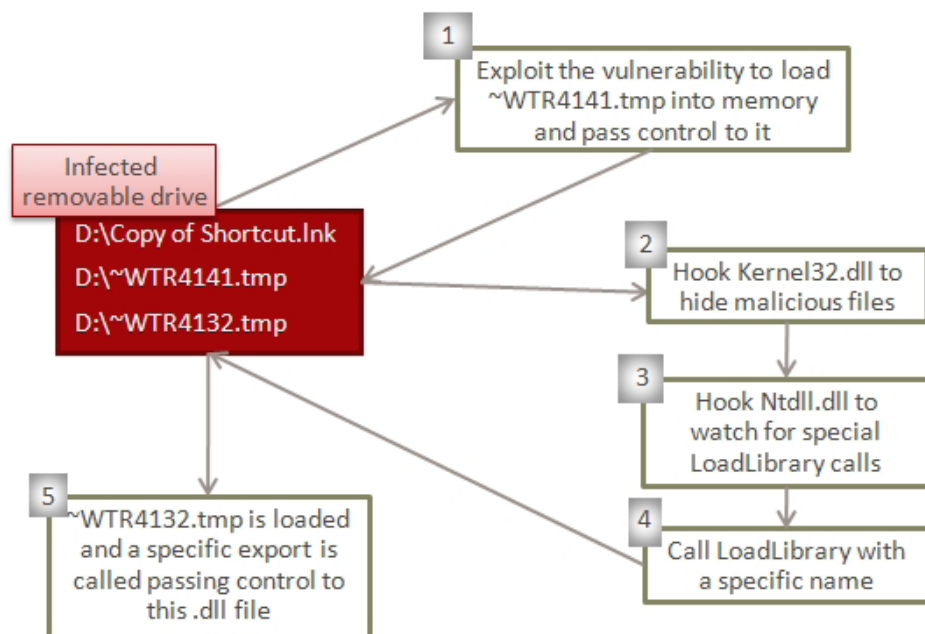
Infected removable drive

D:\Copy of Shortcut.lnk

D:\~WTR4141.tmp

D:\~WTR4132.tmp

1

Exploit the vulnerability to load ~WTR4141.tmp into memory and pass control to it

2

Hook Kernel32.dll to hide malicious files

3

Hook Ntdll.dll to watch for special LoadLibrary calls

4

Call LoadLibrary with a specific name

5

~WTR4132.tmp is loaded and a specific export is called passing control to this .dll file